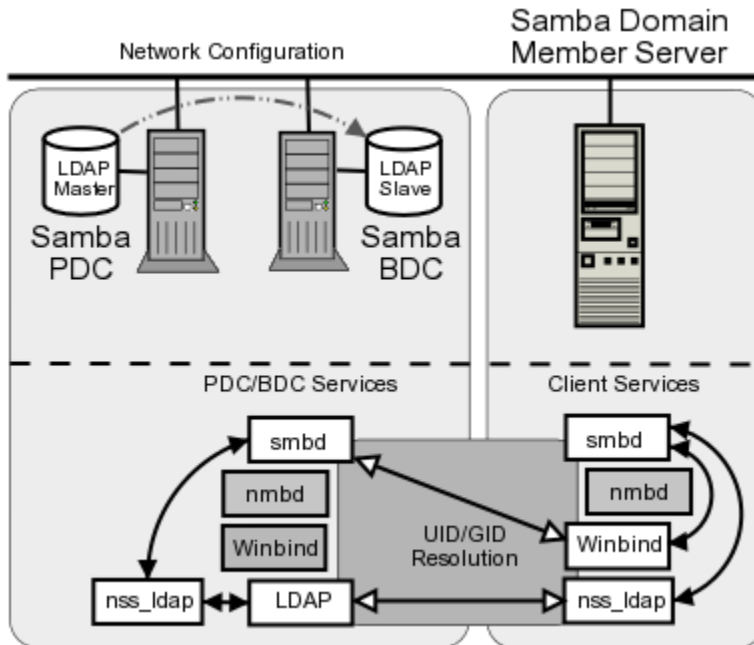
Network Configuration

Samba Domain Member Server

LDAP Master

Samba PDC

LDAP Slave

Samba BDC

PDC/BDC Services

Client Services

smbd

nmbd

Winbind

UID/GID Resolution

nss_ldap

LDAP

smbd

nmbd

Winbind

nss_ldap